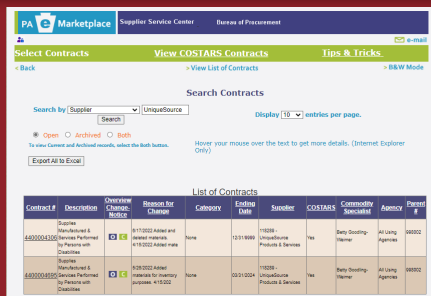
PA e Marketplace Supplier Service Center Bureau of Procurement

e-mail

Select Contracts View COSTARS Contracts Tips & Tricks

< Back > View List of Contracts > B&W Mode

Search Contracts

Search by Supplier UniqueSource Search

Display 10 entries per page.

Open Archived Both

To view Current and Archived records, select the Both button.

Hover your mouse over the text to get more details. (Internet Explorer Only)

Export All to Excel

List of Contracts

| Contract # | Description | Overview Change Notice | Reason for Change | Category | Ending Date | Supplier | COSTARS | Commodity Specialist | Agency | Parent # |
|---|---|---|---|---|---|---|---|---|---|---|
| 4400004306 | Supplies Manufactured & Services Performed by Persons with Disabilities | O C | 8/17/2022 Added and deleted materials. 4/15/2022 Added mate | None | 12/31/9999 | 110256 - UniqueSource Products & Services | Yes | Betty Gooding-Weimer | All Using Agencies | 395302 |
| 4400004695 | Supplies Manufactured & Services Performed by Persons with Disabilities | O C | 6/28/2022 Added materials for inventory purposes. 4/15/202 | None | 03/31/2024 | 110256 - UniqueSource Products & Services | Yes | Betty Gooding-Weimer | All Using Agencies | 395302 |